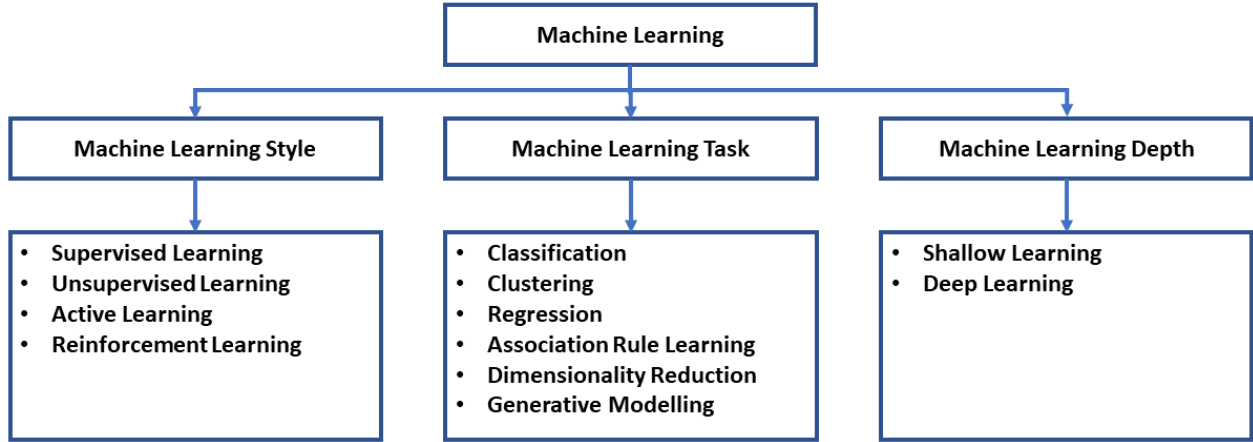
Machine Learning

Machine Learning Style

Machine Learning Task

Machine Learning Depth

• Supervised Learning
• Unsupervised Learning
• Active Learning
• Reinforcement Learning

• Classification
• Clustering
• Regression
• Association Rule Learning
• Dimensionality Reduction
• Generative Modelling

• Shallow Learning
• Deep Learning